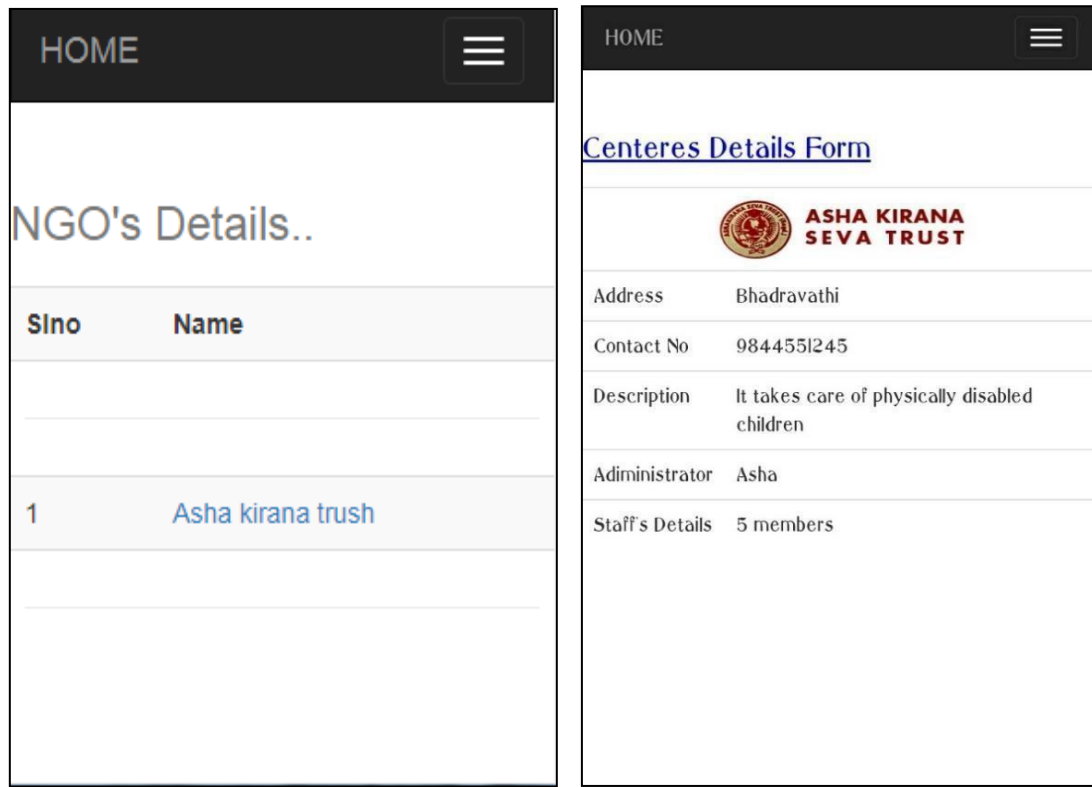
HOME

NGO's Details..

| Slno | Name |
|---|---|
| | |
| 1 | Asha kirana trush |
| | |

HOME

Centeres Details Form

ASHA KIRANA SEVA TRUST

| | |
|---|---|
| Address | Bhadravathi |
| Contact No | 9844551245 |
| Description | It takes care of physically disabled children |
| Adiministrator | Asha |
| Staff's Details | 5 members |